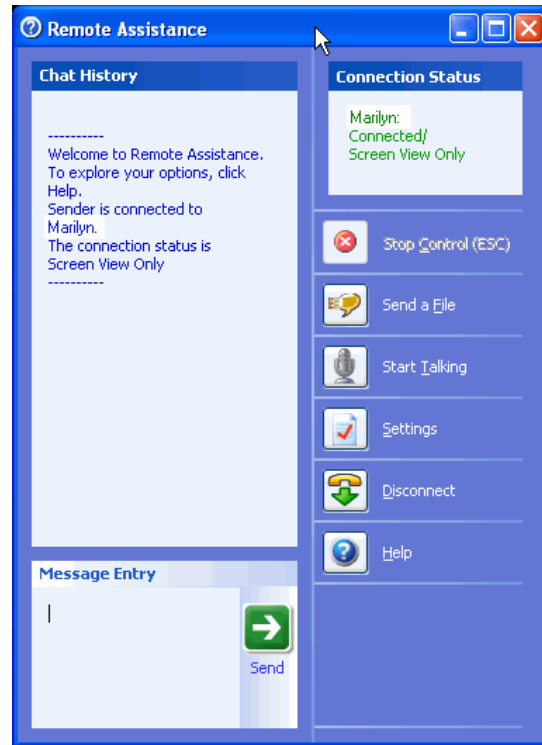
Remote Assistance

Chat History

----------
Welcome to Remote Assistance.
To explore your options, click Help.
Sender is connected to Marilyn.
The connection status is Screen View Only
----------

Connection Status

Marilyn:
Connected/
Screen View Only

Stop Control (ESC)

Send a File

Start Talking

Settings

Disconnect

Help

Message Entry

Send